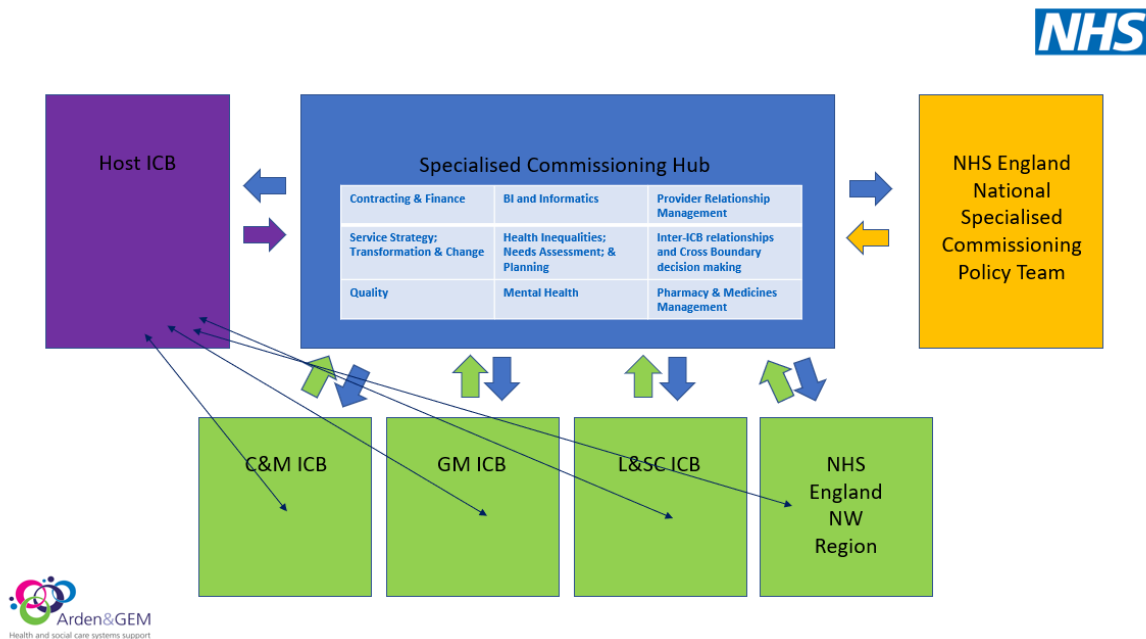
NHS

Host ICB

Specialised Commissioning Hub

| Contracting & Finance | BI and Informatics | Provider Relationship Management |
|---|---|---|
| Service Strategy; Transformation & Change | Health Inequalities; Needs Assessment; & Planning | Inter-ICB relationships and Cross Boundary decision making |
| Quality | Mental Health | Pharmacy & Medicines Management |

NHS England National Specialised Commissioning Policy Team

C&M ICB

GM ICB

L&SC ICB

NHS England NW Region

Arden&GEM
Health and social care systems support